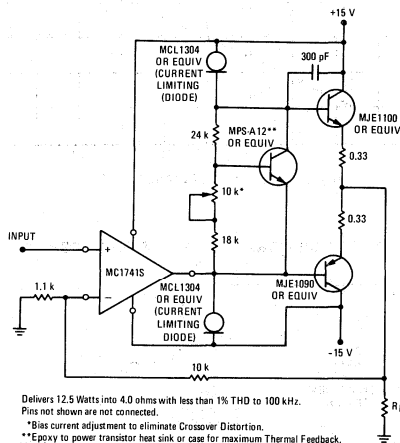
+15 V

MCL1304 OR EQUIV (CURRENT LIMITING DIODE)

300 pF

24 k

MPS-A12** OR EQUIV

MJE1100 OR EQUIV

0.33

10 k*

0.33

INPUT

+

18 k

MC1741S

1.1 k

−

MCL1304 OR EQUIV (CURRENT LIMITING DIODE)

MJE1090 OR EQUIV

-15 V

10 k

R

Delivers 12.5 Watts into 4.0 ohms with less than 1% THD to 100 kHz. Pins not shown are not connected.

*Bias current adjustment to eliminate Crossover Distortion.

**Epoxy to power transistor heat sink or case for maximum Thermal Feedback.